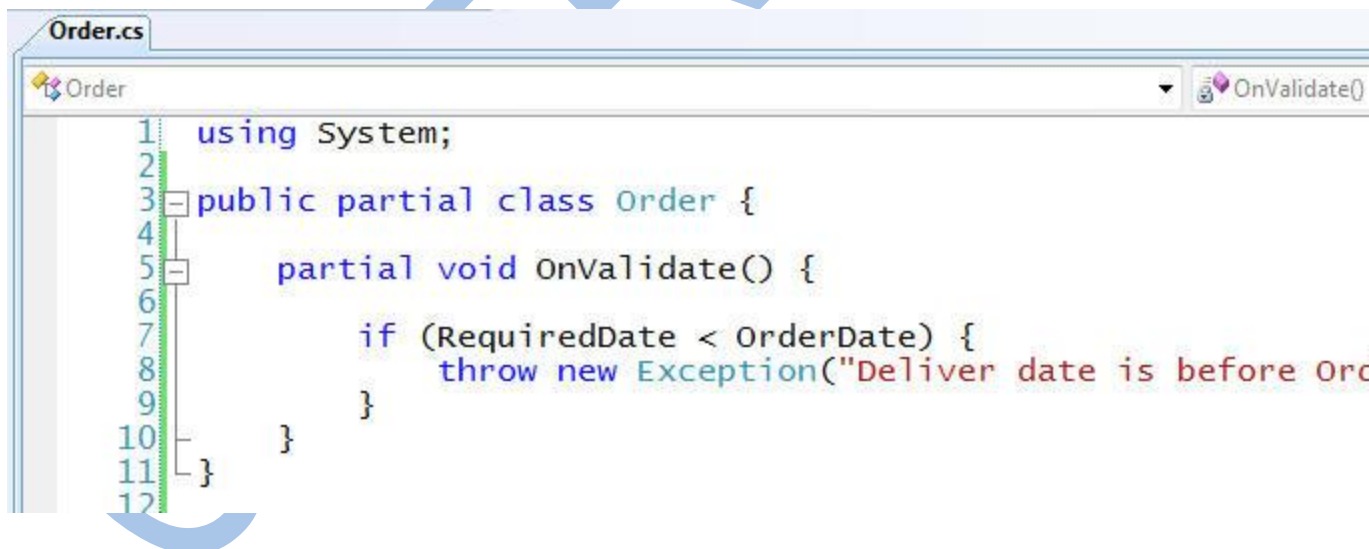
Order.cs

Order

OnValidate()

1 using System;
2
3 public partial class Order {
4
5     partial void OnValidate() {
6
7         if (RequiredDate < OrderDate) {
8             throw new Exception("Deliver date is before Orc
9         }
10    }
11 }
12